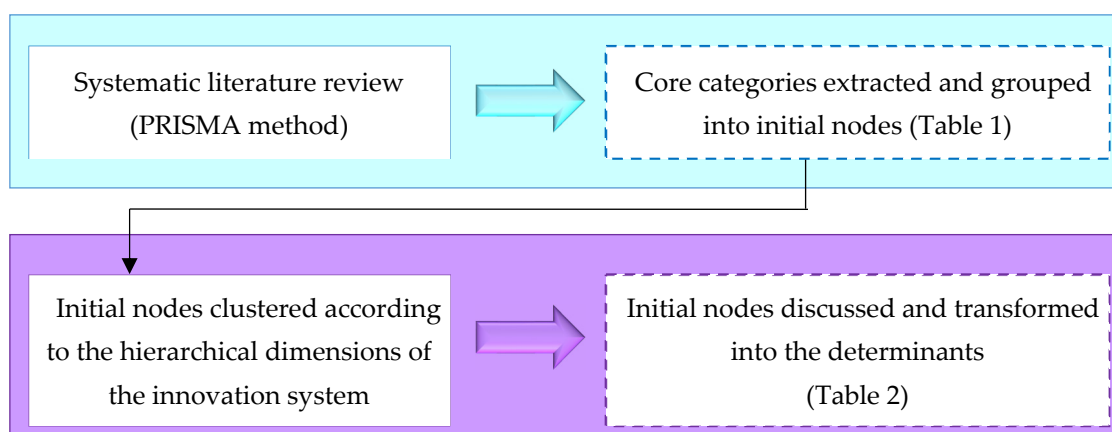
Systematic literature review (PRISMA method)

Core categories extracted and grouped into initial nodes (Table 1)

Initial nodes clustered according to the hierarchical dimensions of the innovation system

Initial nodes discussed and transformed into the determinants (Table 2)